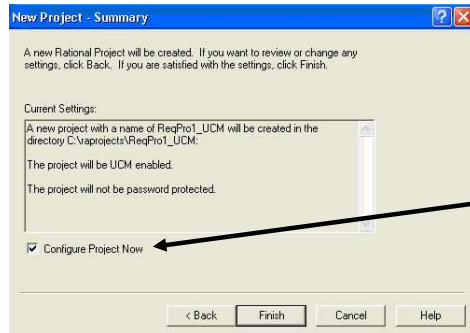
New Project - Summary

A new Rational Project will be created. If you want to review or change any settings, click Back. If you are satisfied with the settings, click Finish.

Current Settings:

A new project with a name of ReqPro1_UCM will be created in the directory C:\raprojects\ReqPro1_UCM:

The project will be UCM enabled.

The project will not be password protected.

Configure Project Now

< Back
Finish
Cancel
Help